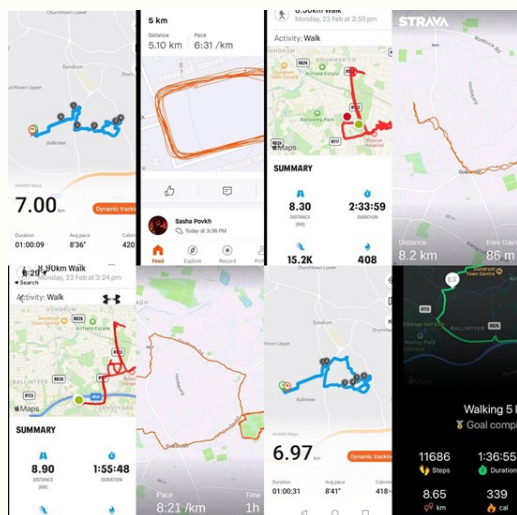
Churchtown Lower
Dundrum
Churchtown Upper
Ballinteer
7.00 km
Dynamic tracking
Duration 01:00:09
Avg pace 8'36"
Calories 420

5 km
Distance 5.10 km
Pace 6:31 /km
Sasha Povkh
Today at 3:36 PM
Feed Explore Record Profile

Monday, 22 Feb at 3:50 pm
Activity: Walk
DUNDRUM
Airfield Estate
Ballinteer Park
Maps
SUMMARY
8.30 DISTANCE (KM)
2:33:59 DURATION
15.2K
408

STRAVA
Distance 8.2 km
Elev Gain 86 m

10km Walk
Monday, 22 Feb at 3:24 pm
Search
Activity: Walk
DUNDRUM
Airfield Estate
BALLINTER
Maps
SUMMARY
8.90 DISTANCE (KM)
1:55:48 DURATION

Pace 8:21 /km
Time 1h

Churchtown Lower
Dundrum
Ballinteer
6.97 km
Dynamic tracking
Duration 01:00:31
Avg pace 8'41"
Calories 418

BALLINTER
Walking 5
Goal comp
11686 Steps
1:36:55 Duration
8.65 km
339 cal